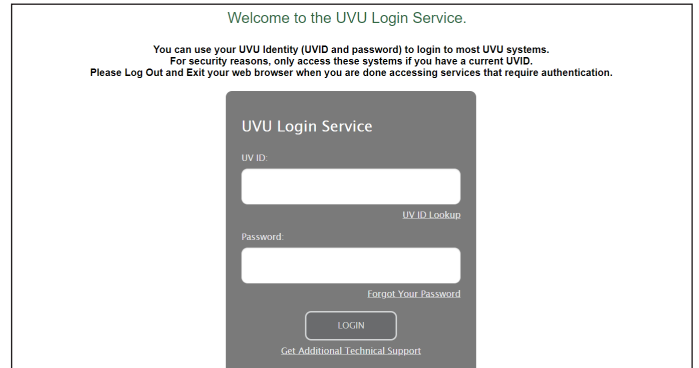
Welcome to the UVU Login Service.

You can use your UVU Identity (UVID and password) to login to most UVU systems.
For security reasons, only access these systems if you have a current UVID.
Please Log Out and Exit your web browser when you are done accessing services that require authentication.

UVU Login Service

UV ID:

UV ID Lookup

Password:

Forgot Your Password

LOGIN

Get Additional Technical Support